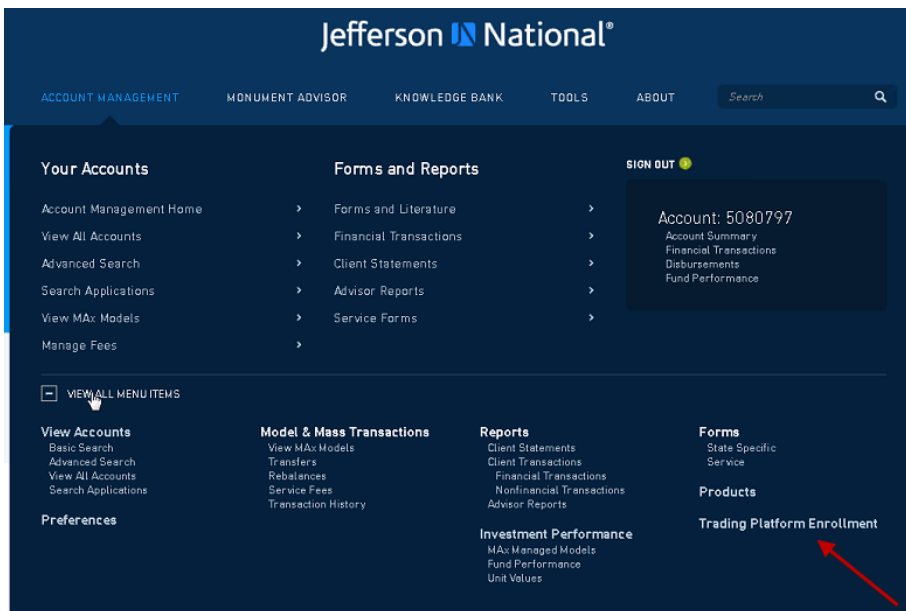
Jefferson National®

ACCOUNT MANAGEMENT MONUMENT ADVISOR KNOWLEDGE BANK TOOLS ABOUT Search

Your Accounts

Account Management Home ›
View All Accounts ›
Advanced Search ›
Search Applications ›
View MAx Models ›
Manage Fees ›

Forms and Reports

Forms and Literature ›
Financial Transactions ›
Client Statements ›
Advisor Reports ›
Service Forms ›

SIGN OUT

Account: 5080797
Account Summary
Financial Transactions
Disbursements
Fund Performance

VIEW ALL MENU ITEMS

View Accounts
Basic Search
Advanced Search
View All Accounts
Search Applications

Preferences

Model & Mass Transactions
View MAx Models
Transfers
Rebalances
Service Fees
Transaction History

Reports
Client Statements
Client Transactions
Financial Transactions
Nonfinancial Transactions
Advisor Reports

Investment Performance
MAx Managed Models
Fund Performance
Unit Values

Forms
State Specific
Service

Products

Trading Platform Enrollment